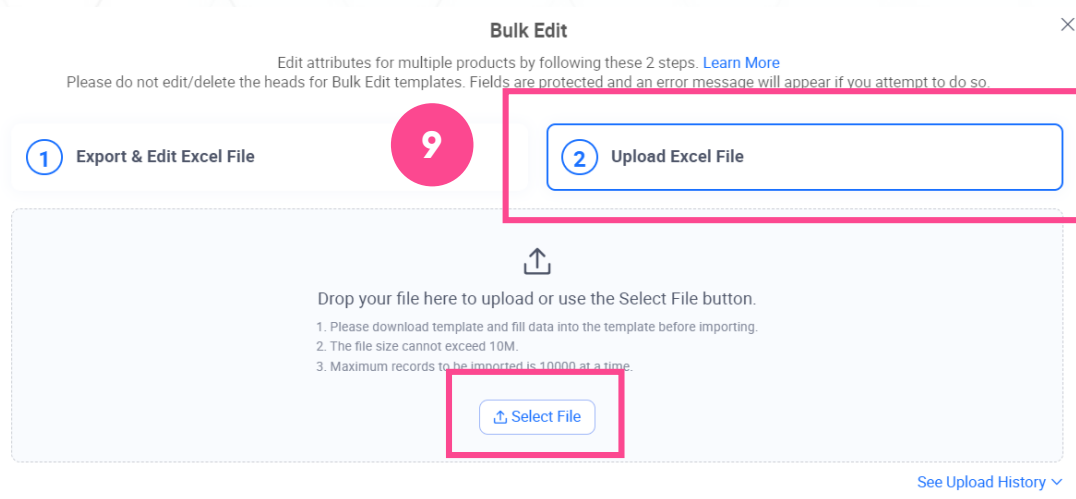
Bulk Edit

Edit attributes for multiple products by following these 2 steps. Learn More
Please do not edit/delete the heads for Bulk Edit templates. Fields are protected and an error message will appear if you attempt to do so.

9

1 Export & Edit Excel File

2 Upload Excel File

Drop your file here to upload or use the Select File button.

1. Please download template and fill data into the template before importing.
2. The file size cannot exceed 10M.
3. Maximum records to be imported is 10000 at a time.

Select File

See Upload History